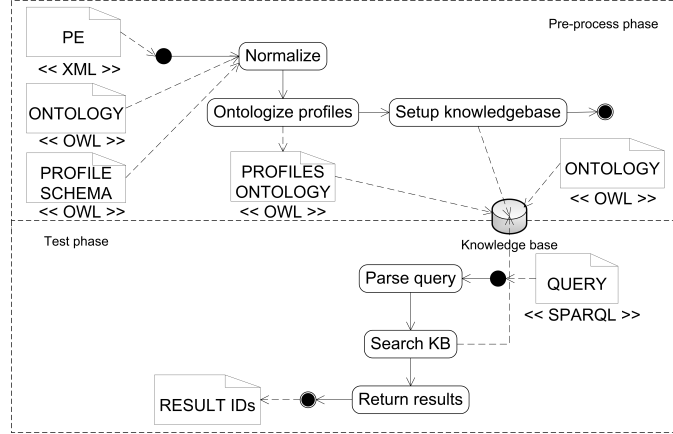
Pre-process phase

PE
<< XML >>

Normalize

ONTOLOGY
<< OWL >>

Ontologize profiles

Setup knowledgebase

PROFILE SCHEMA
<< OWL >>

PROFILES ONTOLOGY
<< OWL >>

ONTOLOGY
<< OWL >>

Test phase

Knowledge base

Parse query

QUERY
<< SPARQL >>

Search KB

RESULT IDs

Return results